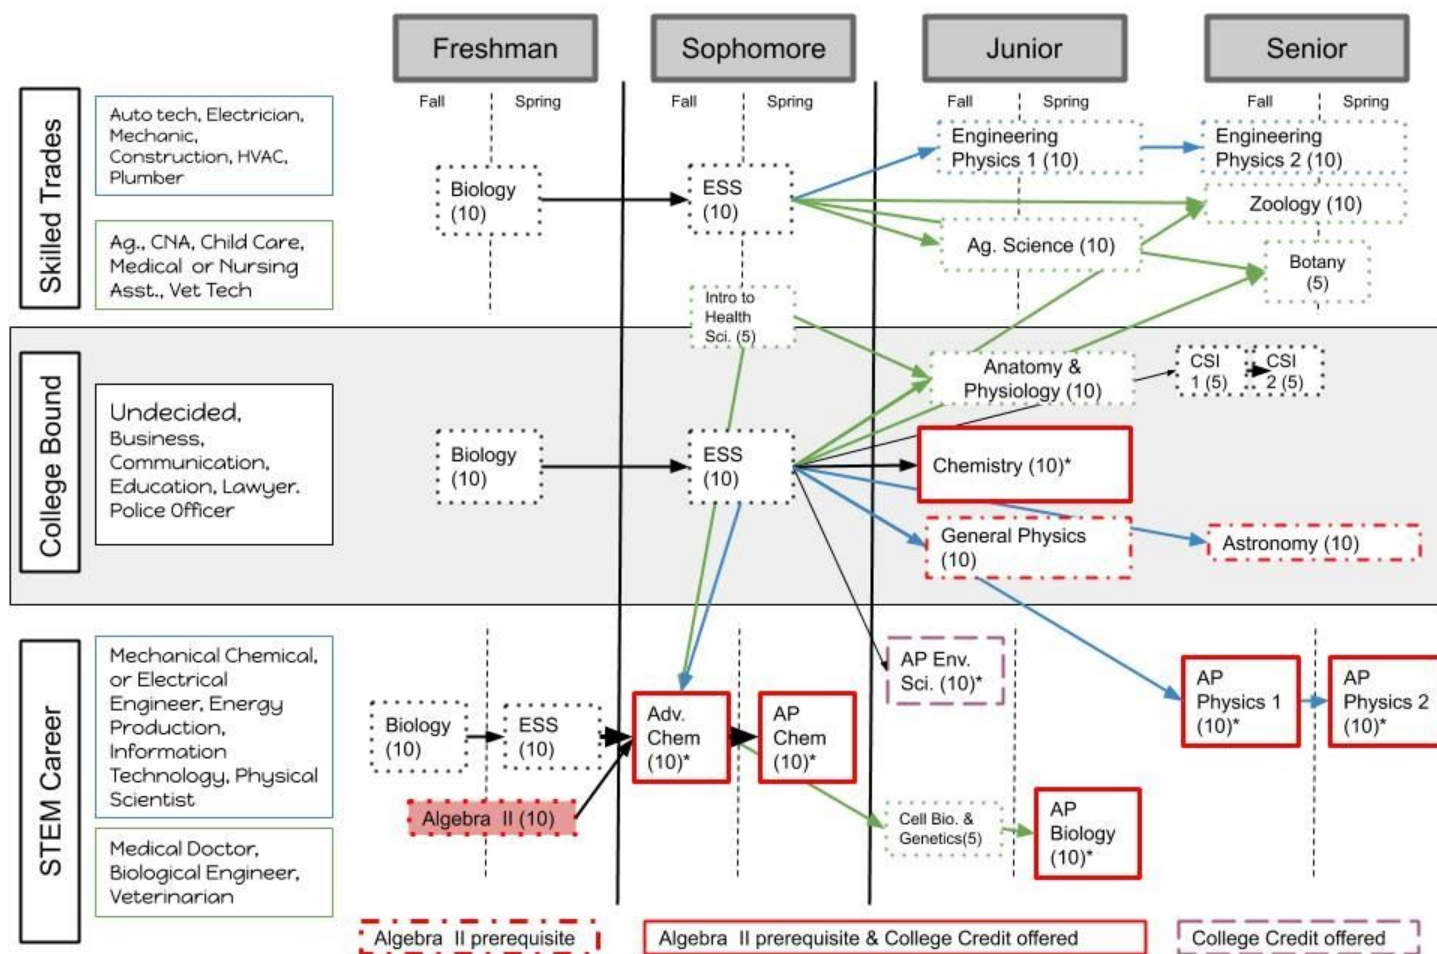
Freshman

Sophomore

Junior

Senior

Fall Spring Fall Spring Fall Spring Fall Spring

Skilled Trades

Auto tech, Electrician, Mechanic, Construction, HVAC, Plumber

Ag., CNA, Child Care, Medical or Nursing Asst., Vet Tech

Biology (10)

ESS (10)

Engineering Physics 1 (10)

Engineering Physics 2 (10)

Zoology (10)

Ag. Science (10)

Botany (5)

Intro to Health Sci. (5)

College Bound

Undecided, Business, Communication, Education, Lawyer. Police Officer

Biology (10)

ESS (10)

Anatomy & Physiology (10)

CSI 1 (5)

CSI 2 (5)

Chemistry (10)*

General Physics (10)

Astronomy (10)

STEM Career

Mechanical Chemical, or Electrical Engineer, Energy Production, Information Technology, Physical Scientist

Medical Doctor, Biological Engineer, Veterinarian

Biology (10)

ESS (10)

Algebra II (10)

Adv. Chem (10)*

AP Chem (10)*

AP Env. Sci. (10)*

Cell Bio. & Genetics(5)

AP Biology (10)*

AP Physics 1 (10)*

AP Physics 2 (10)*

Algebra II prerequisite

Algebra II prerequisite & College Credit offered

College Credit offered